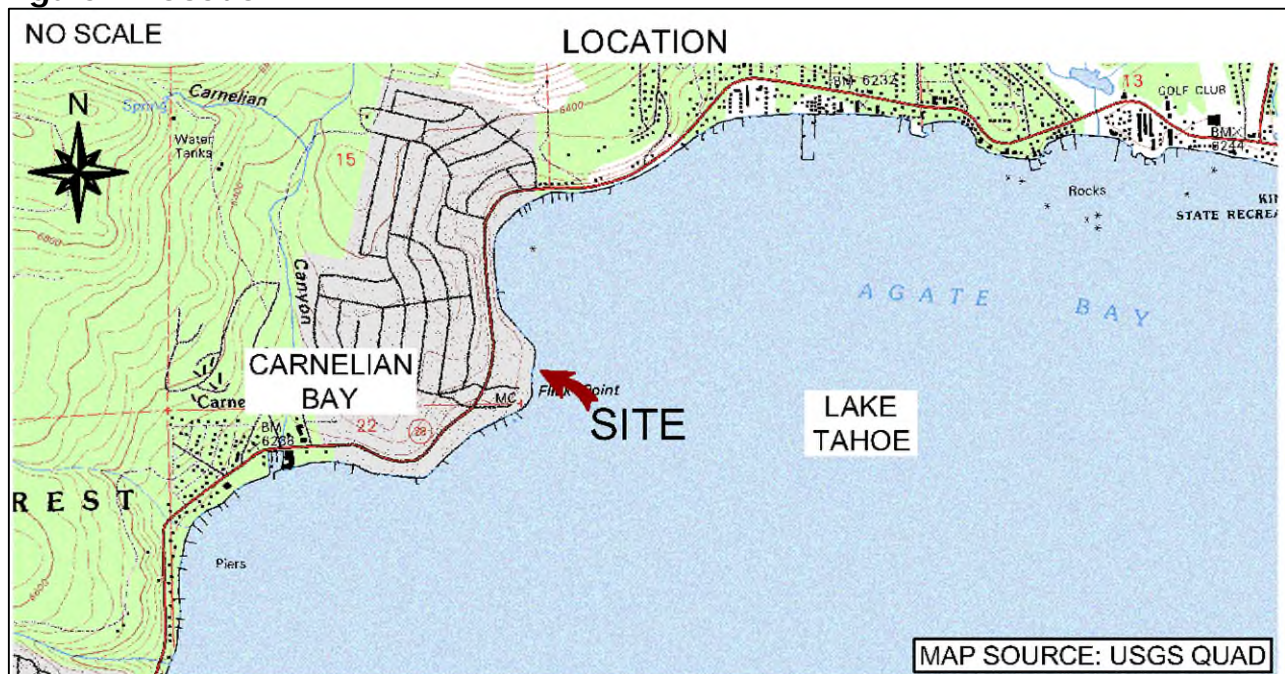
NO SCALE

LOCATION

N

Carnelian

Spring

Water Tanks

15

6400

BM 6234

13

GOLF CLUB

BMX 6244

Rocks

KIN

STATE RECREA

Canyon

6800

AGATE BAY

CARNELIAN BAY

Carne

MC

Flick Point

SITE

LAKE TAHOE

22

28

BM 6238

REST

Piers

MAP SOURCE: USGS QUAD